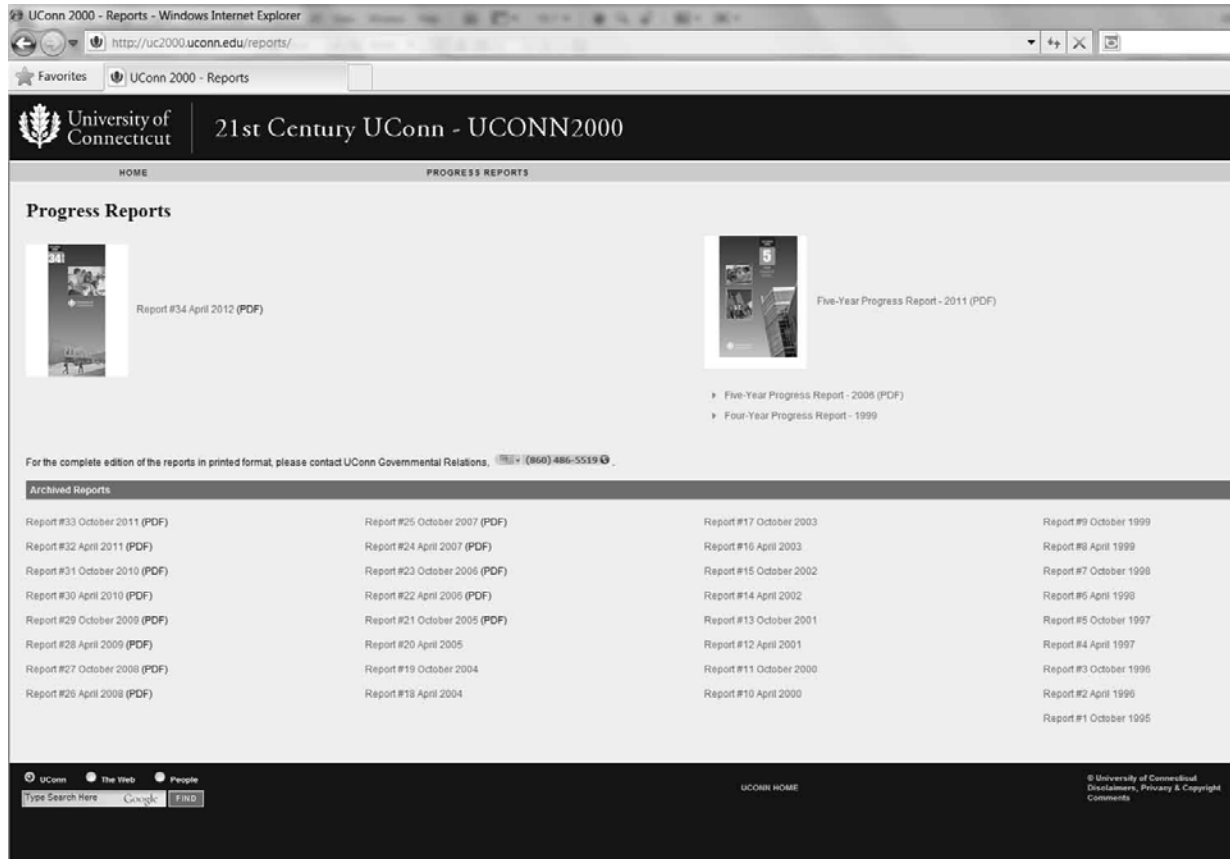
UConn 2000 - Reports - Windows Internet Explorer

http://uc2000.uconn.edu/reports/

Favorites | UConn 2000 - Reports

University of Connecticut | 21st Century UConn - UCONN2000

HOME | PROGRESS REPORTS

Progress Reports

Report #34 April 2012 (PDF)

Five-Year Progress Report - 2011 (PDF)

Five-Year Progress Report - 2006 (PDF)
Four-Year Progress Report - 1999

For the complete edition of the reports in printed format, please contact UConn Governmental Relations, (860) 486-5519.

Archived Reports

Report #33 October 2011 (PDF)
Report #32 April 2011 (PDF)
Report #31 October 2010 (PDF)
Report #30 April 2010 (PDF)
Report #29 October 2009 (PDF)
Report #28 April 2009 (PDF)
Report #27 October 2008 (PDF)
Report #26 April 2008 (PDF)

Report #25 October 2007 (PDF)
Report #24 April 2007 (PDF)
Report #23 October 2006 (PDF)
Report #22 April 2006 (PDF)
Report #21 October 2005 (PDF)
Report #20 April 2005
Report #19 October 2004
Report #18 April 2004

Report #17 October 2003
Report #16 April 2003
Report #15 October 2002
Report #14 April 2002
Report #13 October 2001
Report #12 April 2001
Report #11 October 2000
Report #10 April 2000

Report #9 October 1999
Report #8 April 1999
Report #7 October 1998
Report #6 April 1998
Report #5 October 1997
Report #4 April 1997
Report #3 October 1996
Report #2 April 1996
Report #1 October 1995

UConn The Web People
Type Search Here Google FIND

UCONN HOME

© University of Connecticut
Disclaimers, Privacy & Copyright
Comments